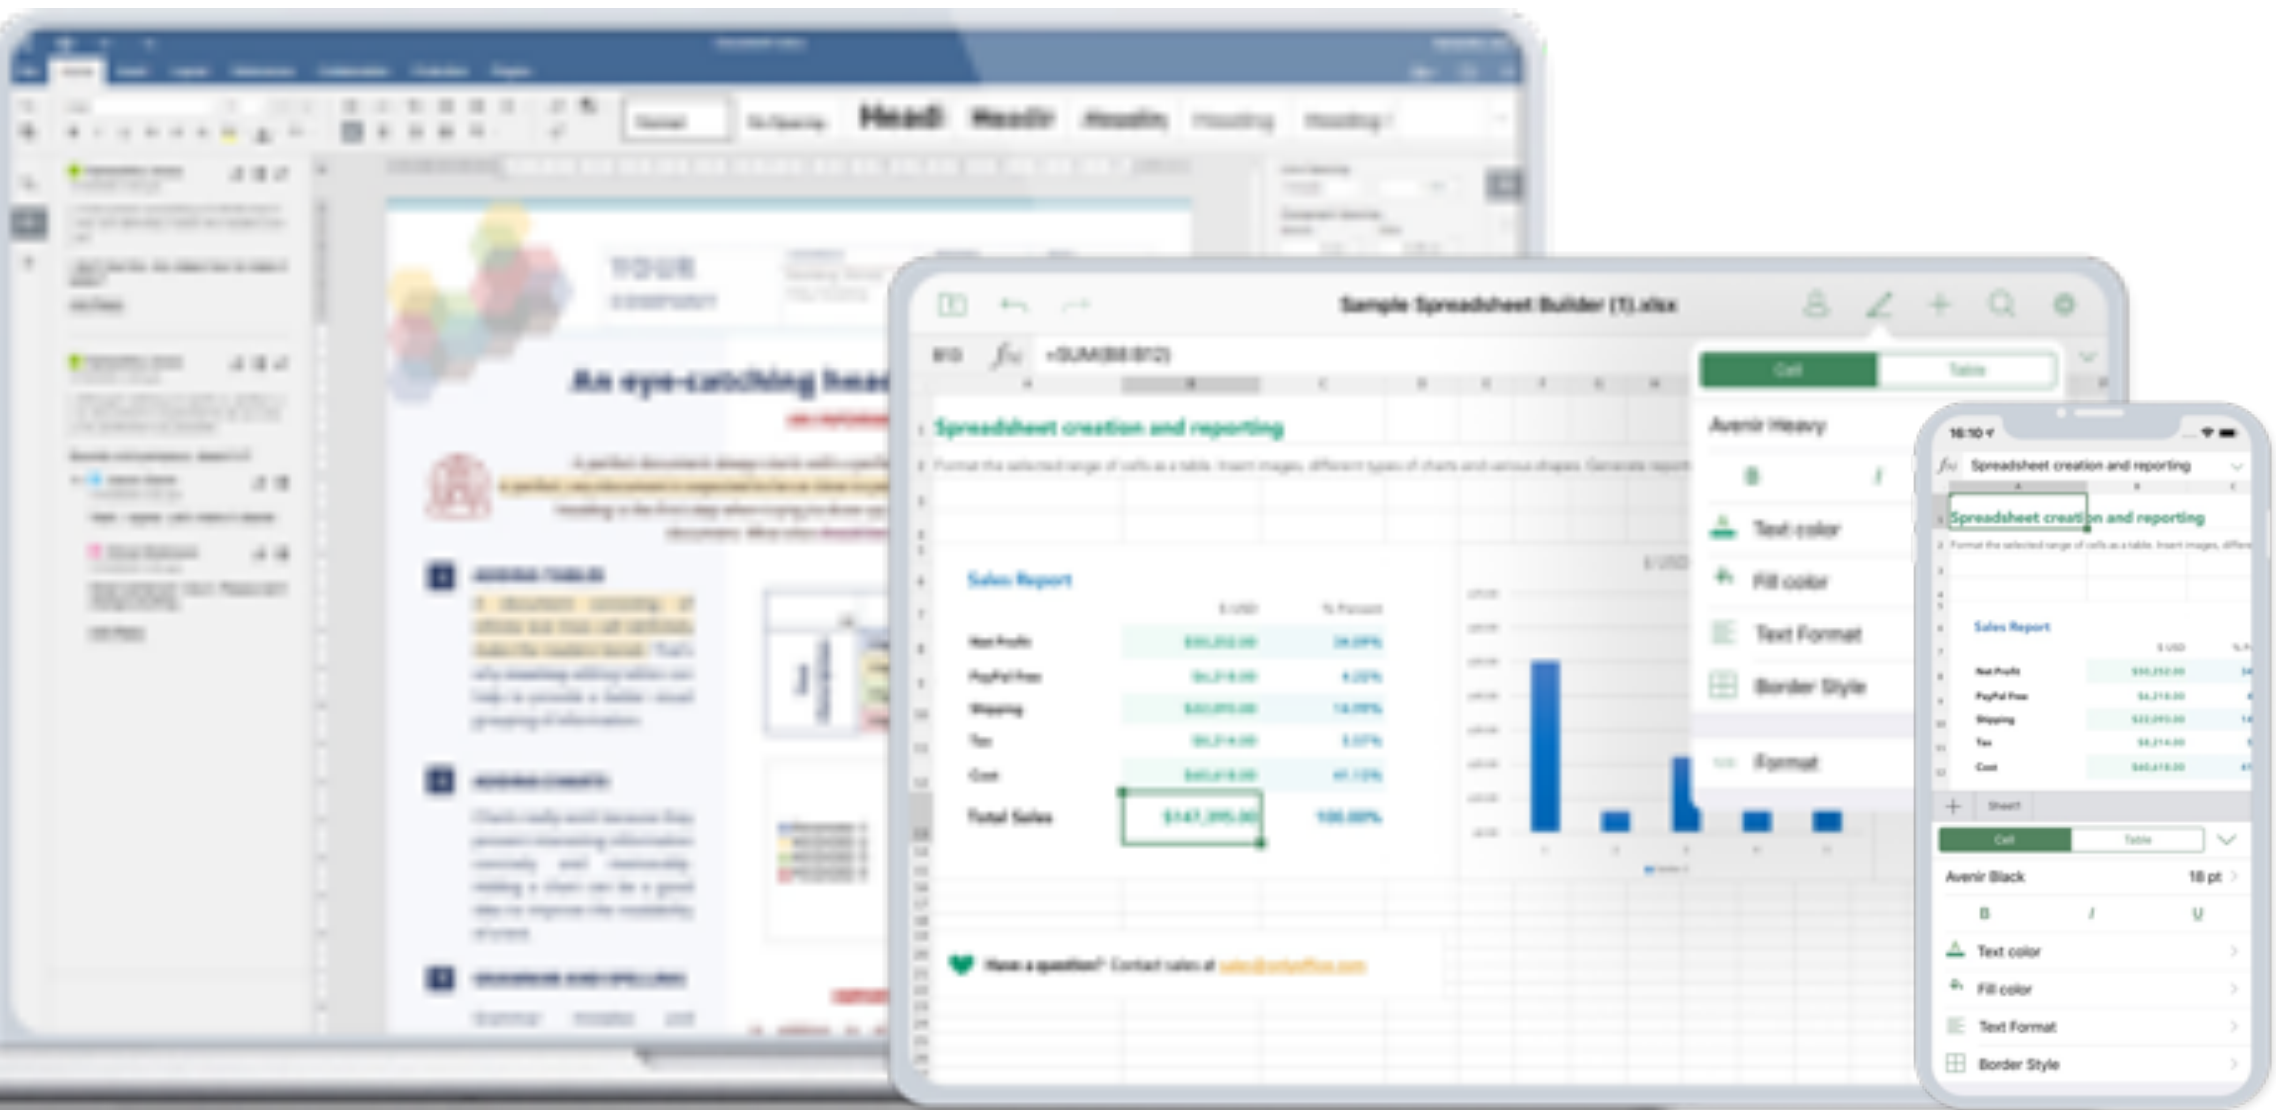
Headi Headir Headin Heading Heading 1

YOUR COMPANY

An eye-catching head

Sample Spreadsheet Builder (1).xlsx

B13 $f_x$ =SUM(B8:B12)

Cell Table

Spreadsheet creation and reporting

Format the selected range of cells as a table. Insert images, different types of charts and various shapes. Generate report

Avenir Heavy

B I

Text color

Fill color

Text Format

Border Style

Format

Sales Report

$ USD % Percent

| | $ USD | % Percent |
|---|---|---|
| Net Profit | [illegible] | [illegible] |
| PayPal Fees | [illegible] | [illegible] |
| Shipping | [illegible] | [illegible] |
| Tax | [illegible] | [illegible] |
| Cost | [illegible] | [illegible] |
| Total Sales | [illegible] | 100.00% |

Have a question? Contact sales at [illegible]

16:10

$f_x$ Spreadsheet creation and reporting

Spreadsheet creation and reporting

Format the selected range of cells as a table. Insert images, differe

Sales Report

Net Profit
PayPal Fees
Shipping
Tax
Cost

Sheet1

Cell Table

Avenir Black 18 pt

B I U

Text color

Fill color

Text Format

Border Style